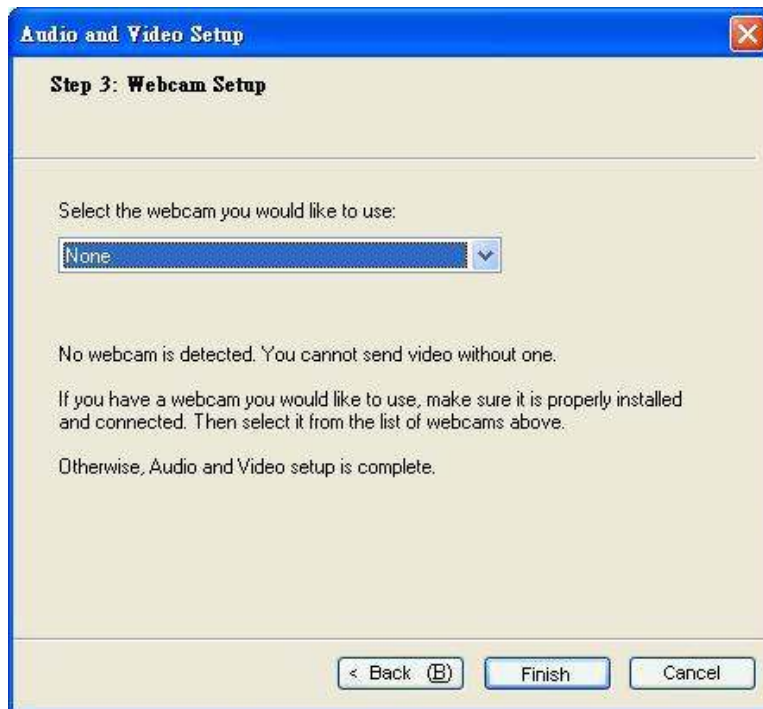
Audio and Video Setup

Step 3: Webcam Setup

Select the webcam you would like to use:

None

No webcam is detected. You cannot send video without one.

If you have a webcam you would like to use, make sure it is properly installed and connected. Then select it from the list of webcams above.

Otherwise, Audio and Video setup is complete.

< Back (B)

Finish

Cancel